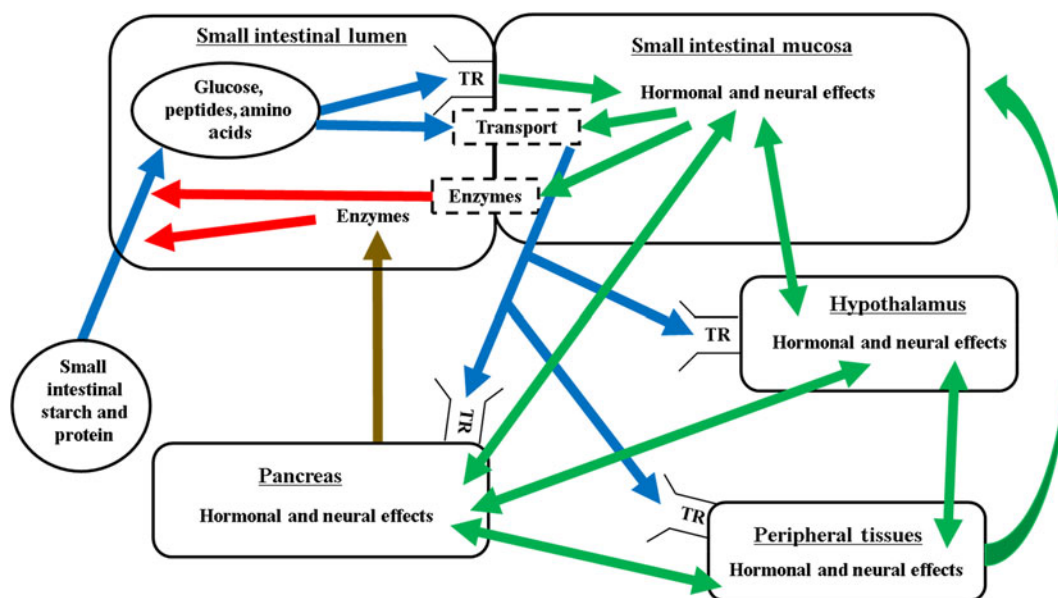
Small intestinal lumen

Glucose, peptides, amino acids

TR

Transport

Enzymes

Enzymes

Small intestinal mucosa

Hormonal and neural effects

Small intestinal starch and protein

Hypothalamus

TR

Hormonal and neural effects

TR

Pancreas

Hormonal and neural effects

TR

Peripheral tissues

Hormonal and neural effects